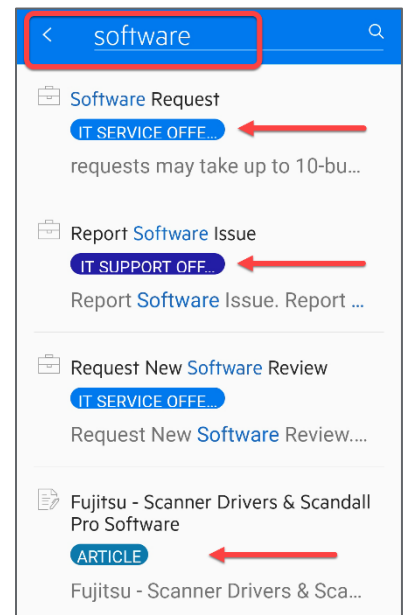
<

software

Software Request

IT SERVICE OFFE...

requests may take up to 10-bu...

Report Software Issue

IT SUPPORT OFF...

Report Software Issue. Report ...

Request New Software Review

IT SERVICE OFFE...

Request New Software Review....

Fujitsu - Scanner Drivers & Scandall Pro Software

ARTICLE

Fujitsu - Scanner Drivers & Sca...